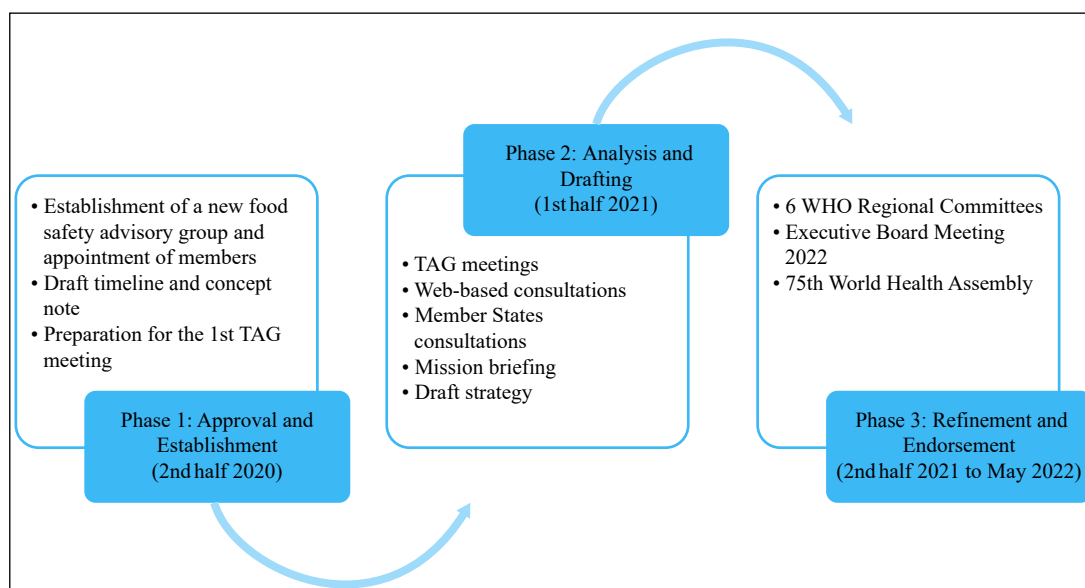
• Establishment of a new food safety advisory group and appointment of members
• Draft timeline and concept note
• Preparation for the 1st TAG meeting

Phase 1: Approval and Establishment
(2nd half 2020)

Phase 2: Analysis and Drafting
(1st half 2021)

• TAG meetings
• Web-based consultations
• Member States consultations
• Mission briefing
• Draft strategy

• 6 WHO Regional Committees
• Executive Board Meeting 2022
• 75th World Health Assembly

Phase 3: Refinement and Endorsement
(2nd half 2021 to May 2022)